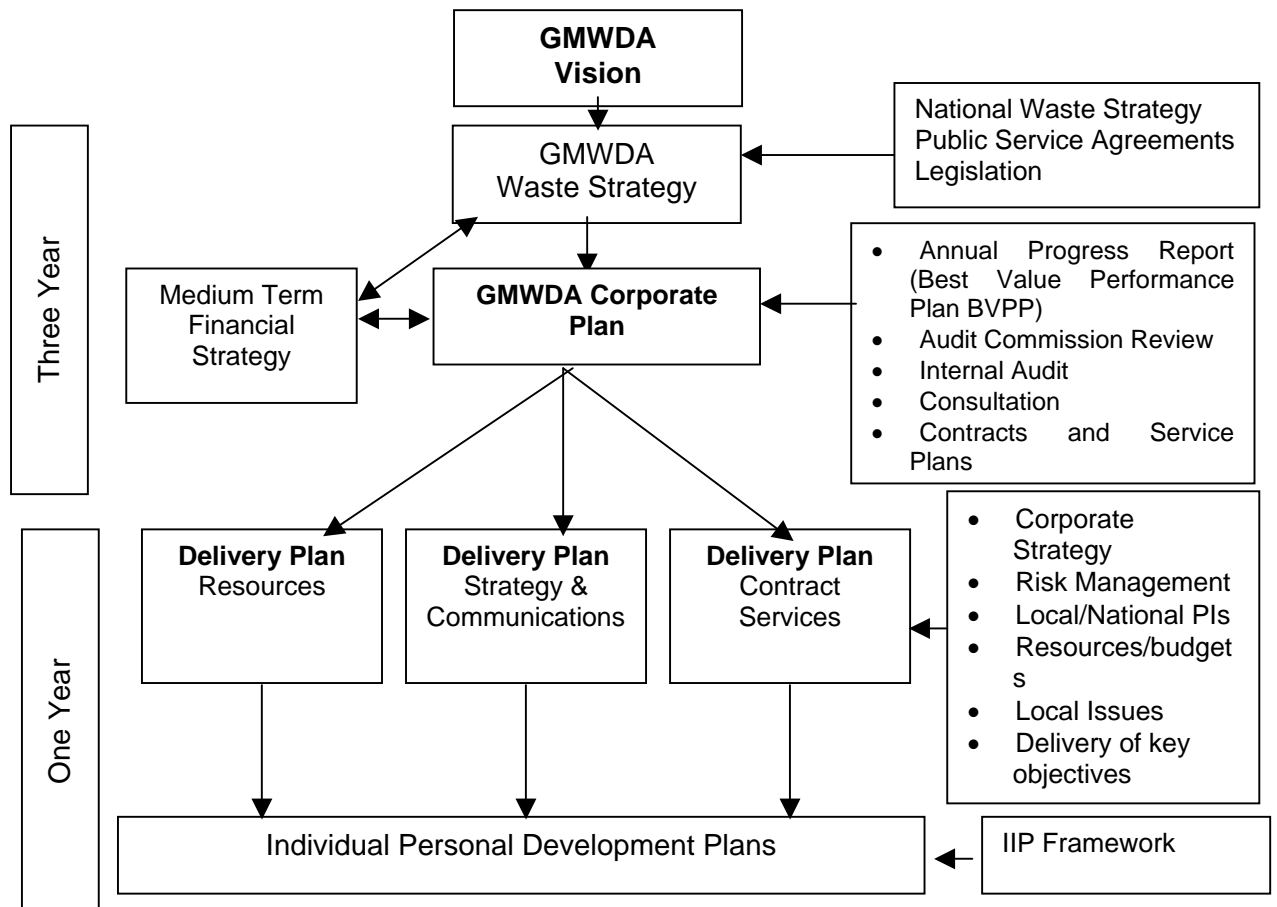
GMWDA Vision

GMWDA Waste Strategy

National Waste Strategy
Public Service Agreements
Legislation

Three Year

Medium Term Financial Strategy

GMWDA Corporate Plan

- Annual Progress Report (Best Value Performance Plan BVPP)
- Audit Commission Review
- Internal Audit
- Consultation
- Contracts and Service Plans

One Year

Delivery Plan
Resources

Delivery Plan
Strategy & Communications

Delivery Plan
Contract Services

- Corporate Strategy
- Risk Management
- Local/National PIs
- Resources/budgets
- Local Issues
- Delivery of key objectives

Individual Personal Development Plans

IIP Framework